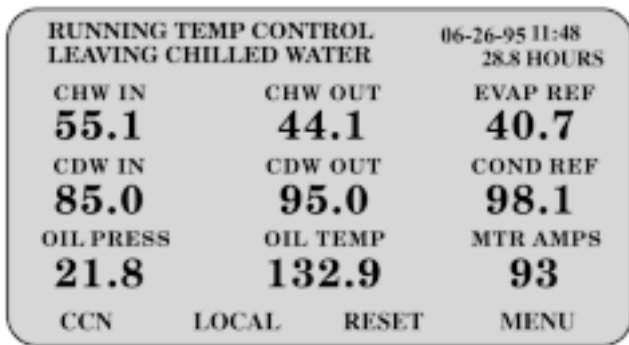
RUNNING TEMP CONTROL
LEAVING CHILLED WATER

06-26-95 11:48
28.8 HOURS

CHW IN
55.1

CHW OUT
44.1

EVAP REF
40.7

CDW IN
85.0

CDW OUT
95.0

COND REF
98.1

OIL PRESS
21.8

OIL TEMP
132.9

MTR AMPS
93

CCN LOCAL RESET MENU